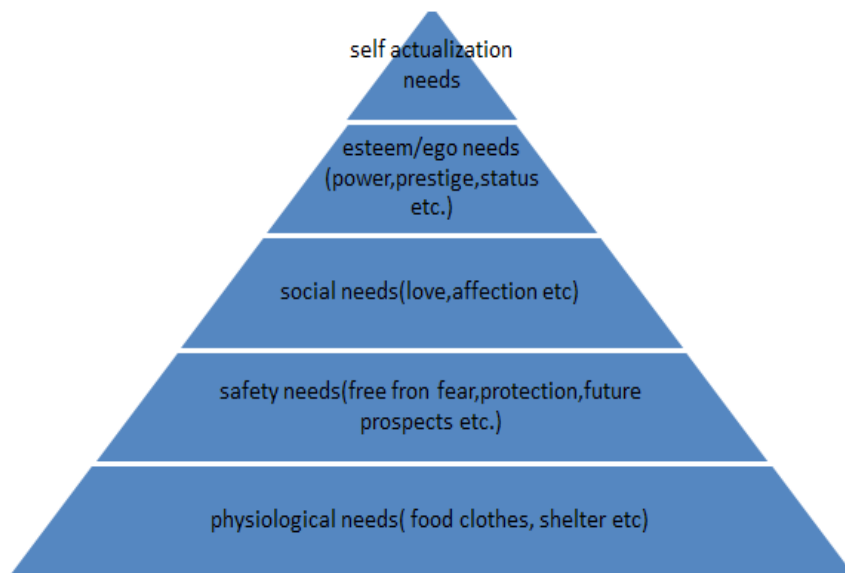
self actualization needs

esteem/ego needs (power,prestige,status etc.)

social needs(love,affection etc)

safety needs(free fron fear,protection,future prospects etc.)

physiological needs( food clothes, shelter etc)